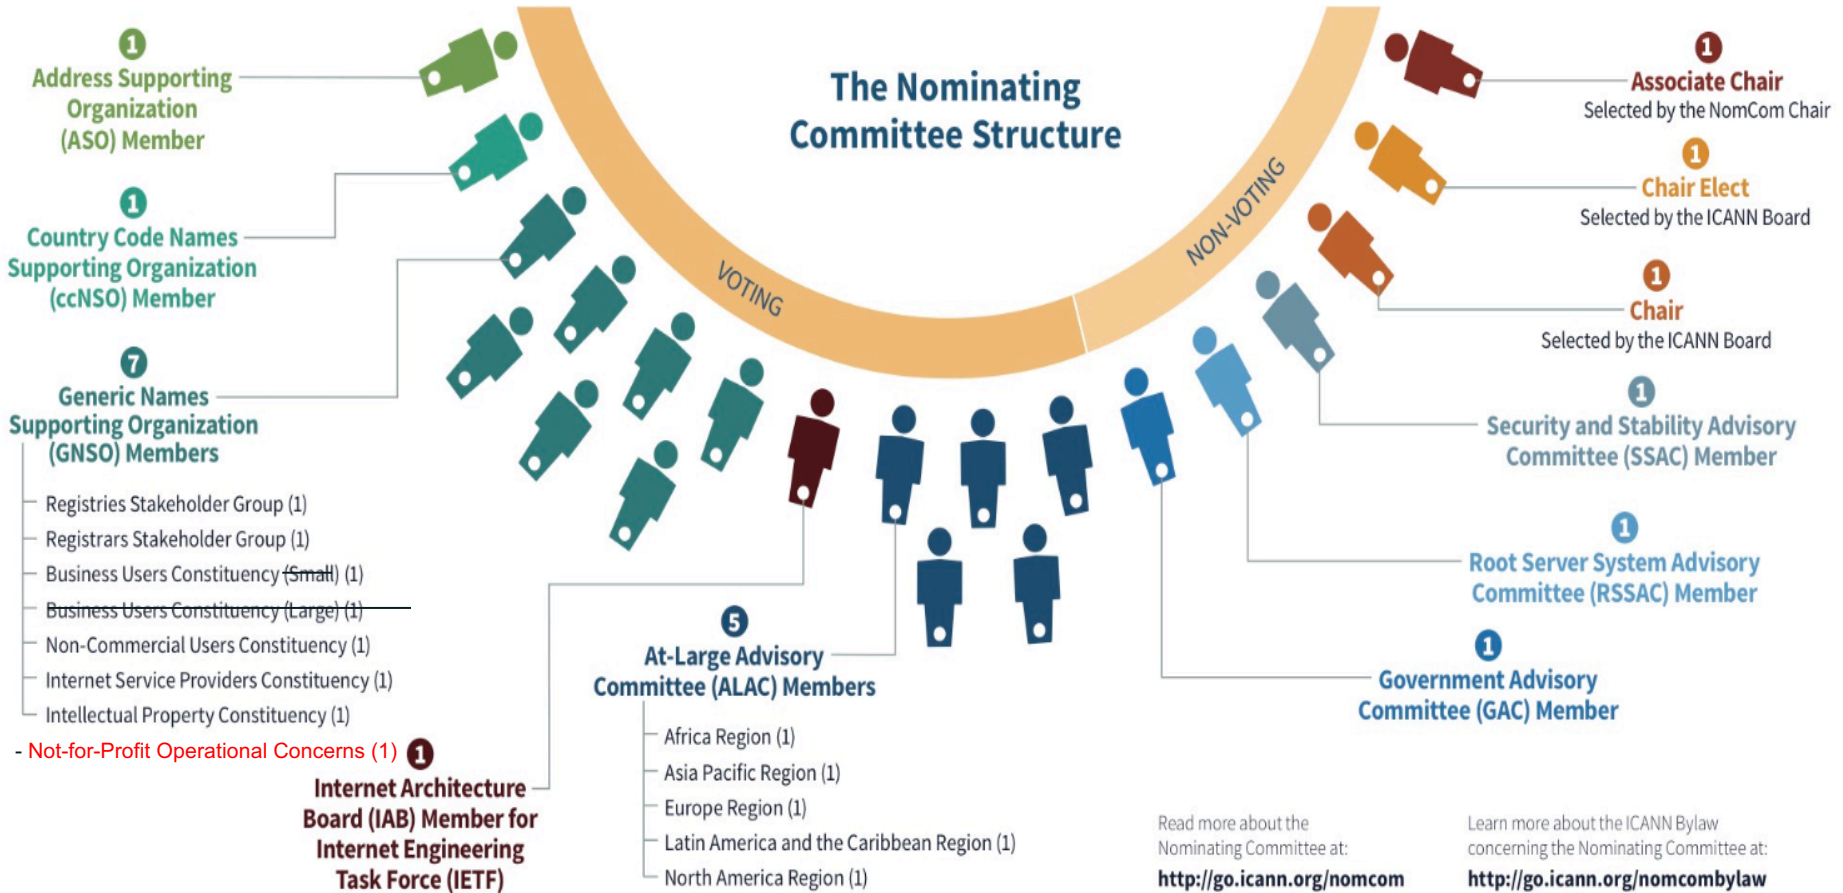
The Nominating Committee Structure

VOTING

NON-VOTING

1
Address Supporting Organization (ASO) Member

1
Country Code Names Supporting Organization (ccNSO) Member

7
Generic Names Supporting Organization (GNSO) Members

Registries Stakeholder Group (1)
Registrars Stakeholder Group (1)
Business Users Constituency ~~(Small)~~ (1)
~~Business Users Constituency (Large) (1)~~
Non-Commercial Users Constituency (1)
Internet Service Providers Constituency (1)
Intellectual Property Constituency (1)
- Not-for-Profit Operational Concerns (1)

1
Internet Architecture Board (IAB) Member for Internet Engineering Task Force (IETF)

5
At-Large Advisory Committee (ALAC) Members

Africa Region (1)
Asia Pacific Region (1)
Europe Region (1)
Latin America and the Caribbean Region (1)
North America Region (1)

1
Associate Chair
Selected by the NomCom Chair

1
Chair Elect
Selected by the ICANN Board

1
Chair
Selected by the ICANN Board

1
Security and Stability Advisory Committee (SSAC) Member

1
Root Server System Advisory Committee (RSSAC) Member

1
Government Advisory Committee (GAC) Member

Read more about the Nominating Committee at:
http://go.icann.org/nomcom

Learn more about the ICANN Bylaw concerning the Nominating Committee at:
http://go.icann.org/nomcombylaw